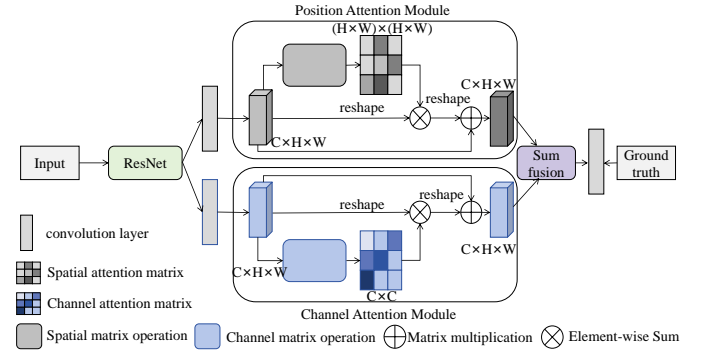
Position Attention Module

(H×W)×(H×W)

C×H×W

reshape

reshape

C×H×W

Input

ResNet

Sum fusion

Ground truth

reshape

reshape

C×H×W

C×H×W

C×C

Channel Attention Module

convolution layer

Spatial attention matrix

Channel attention matrix

Spatial matrix operation

Channel matrix operation

Matrix multiplication

Element-wise Sum